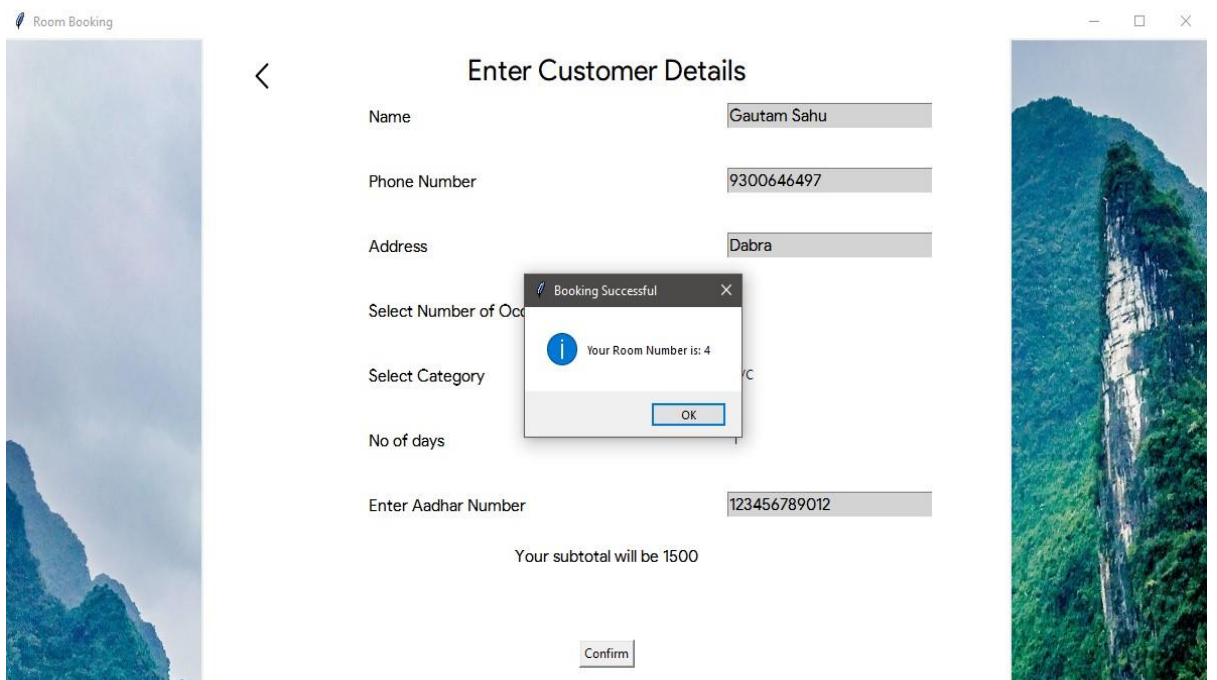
Room Booking

<

Enter Customer Details

Name Gautam Sahu

Phone Number 9300646497

Address Dabra

Select Number of Occ

Select Category /C

No of days 1

Enter Aadhar Number 123456789012

Your subtotal will be 1500

Confirm

Booking Successful

Your Room Number is: 4

OK